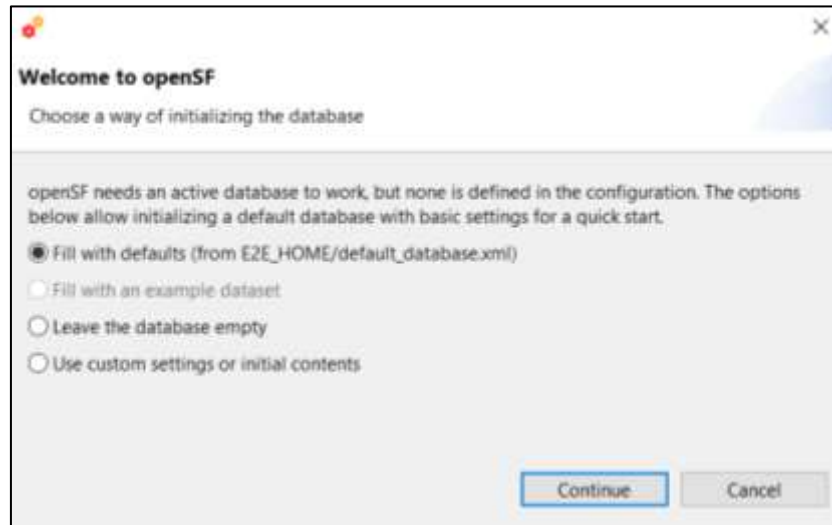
×

Welcome to openSF

Choose a way of initializing the database

openSF needs an active database to work, but none is defined in the configuration. The options below allow initializing a default database with basic settings for a quick start.

Fill with defaults (from E2E_HOME/default_database.xml)

Fill with an example dataset

Leave the database empty

Use custom settings or initial contents

Continue

Cancel